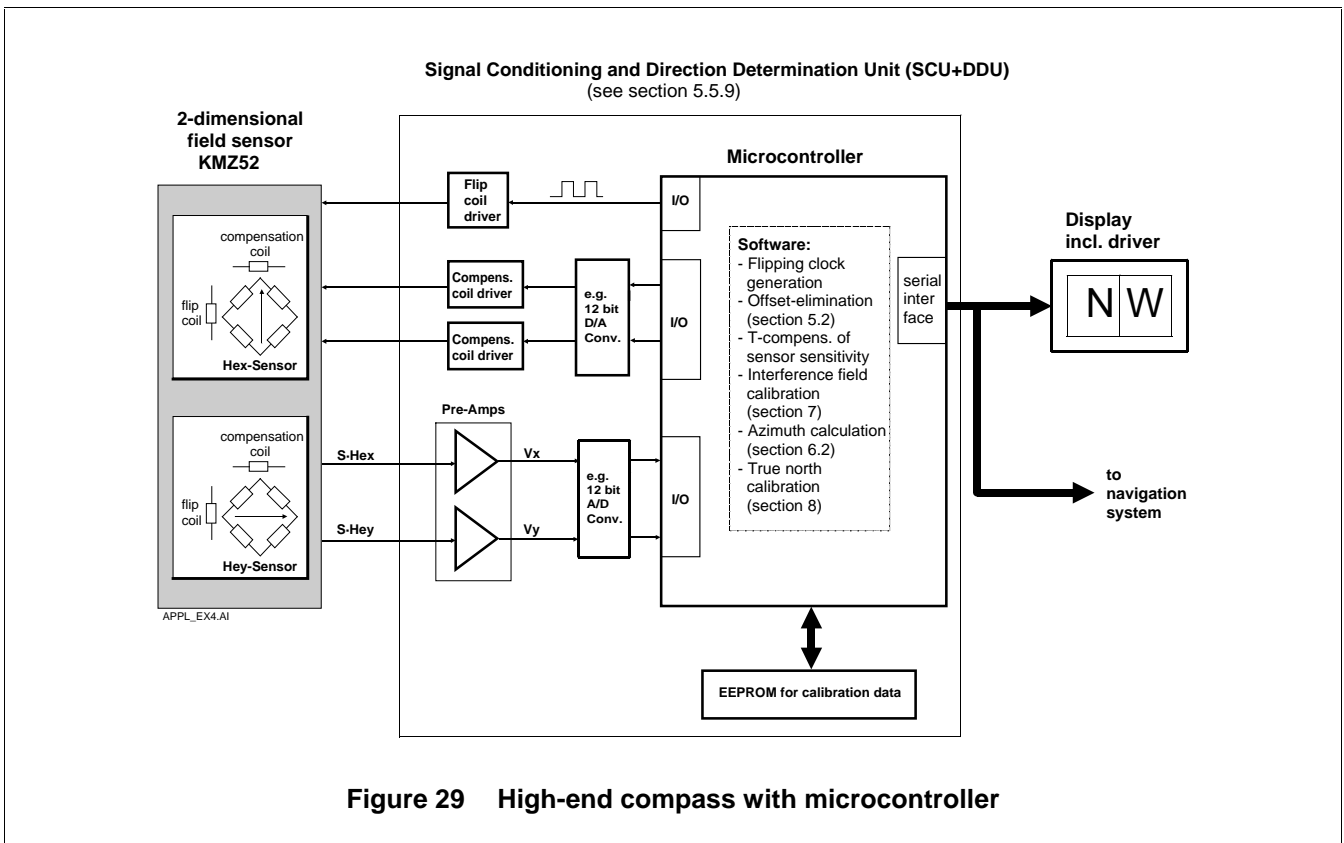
Signal Conditioning and Direction Determination Unit (SCU+DDU)
(see section 5.5.9)

2-dimensional field sensor KMZ52

compensation coil

flip coil

Hex-Sensor

compensation coil

flip coil

Hey-Sensor

APPL_EX4.AI

Flip coil driver

Compens. coil driver

Compens. coil driver

e.g. 12 bit D/A Conv.

Pre-Amps

S-Hex

S-Hey

Vx

Vy

e.g. 12 bit A/D Conv.

Microcontroller

I/O

I/O

I/O

Software:
- Flipping clock generation
- Offset-elimination (section 5.2)
- T-compens. of sensor sensitivity
- Interference field calibration (section 7)
- Azimuth calculation (section 6.2)
- True north calibration (section 8)

serial inter face

EEPROM for calibration data

Display incl. driver

N W

to navigation system

Figure 29 High-end compass with microcontroller